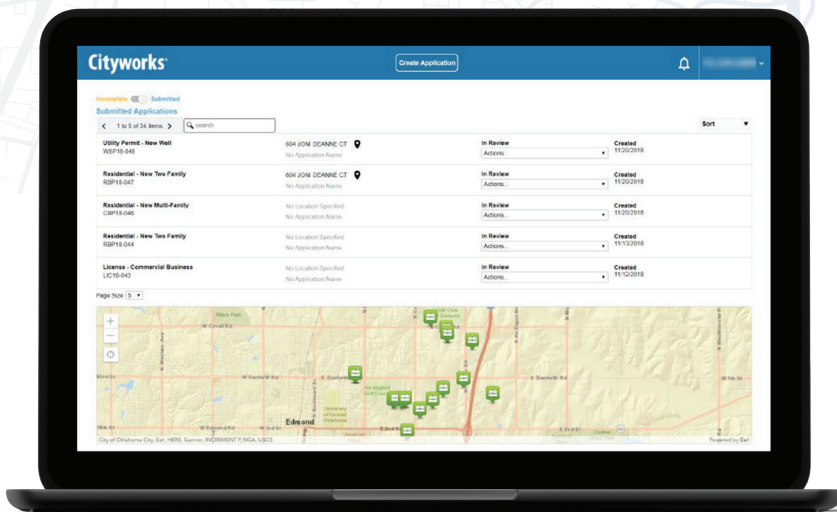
Cityworks

Create Application

Incomplete Submitted

Submitted Applications

< 1 to 5 of 34 items > search

Sort

Utility Permit - New Well
WSP18-048

604 JONI DEANNE CT
No Application Name

In Review
Actions...

Created
11/20/2018

Residential - New Two Family
RBP18-047

604 JONI DEANNE CT
No Application Name

In Review
Actions...

Created
11/20/2018

Residential - New Multi-Family
CBP18-046

No Location Specified
No Application Name

In Review
Actions...

Created
11/20/2018

Residential - New Two Family
RBP18-044

No Location Specified
No Application Name

In Review
Actions...

Created
11/13/2018

License - Commercial Business
LIC18-043

No Location Specified
No Application Name

In Review
Actions...

Created
11/12/2018

Page Size 5

Edmond

City of Oklahoma City, Esri, HERE, Garmin, INCREMENT P, NGA, USGS

Powered by Esri